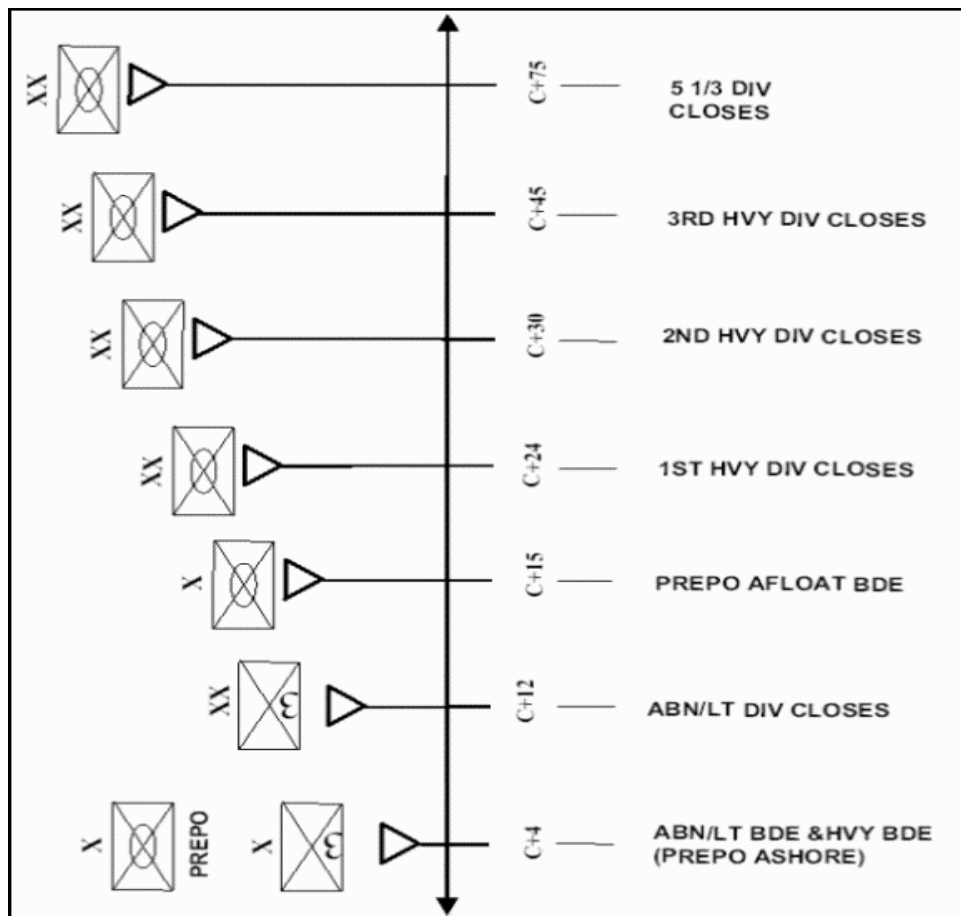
XX C+75 5 1/3 DIV CLOSES

XX C+45 3RD HVY DIV CLOSES

XX C+30 2ND HVY DIV CLOSES

XX C+24 1ST HVY DIV CLOSES

X C+15 PREPO AFLOAT BDE

XX C+12 ABN/LT DIV CLOSES

X PREPO X C+4 ABN/LT BDE &HVY BDE (PREPO ASHORE)